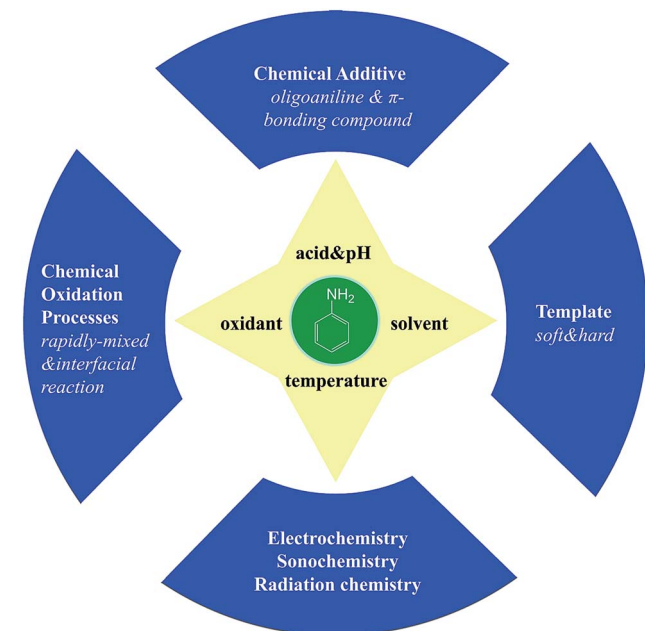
Chemical Additive
oligoaniline & π-bonding compound

Chemical Oxidation Processes
rapidly-mixed &interfacial reaction

acid&pH

oxidant

$NH_2$

solvent

temperature

Template
soft&hard

Electrochemistry
Sonochemistry
Radiation chemistry